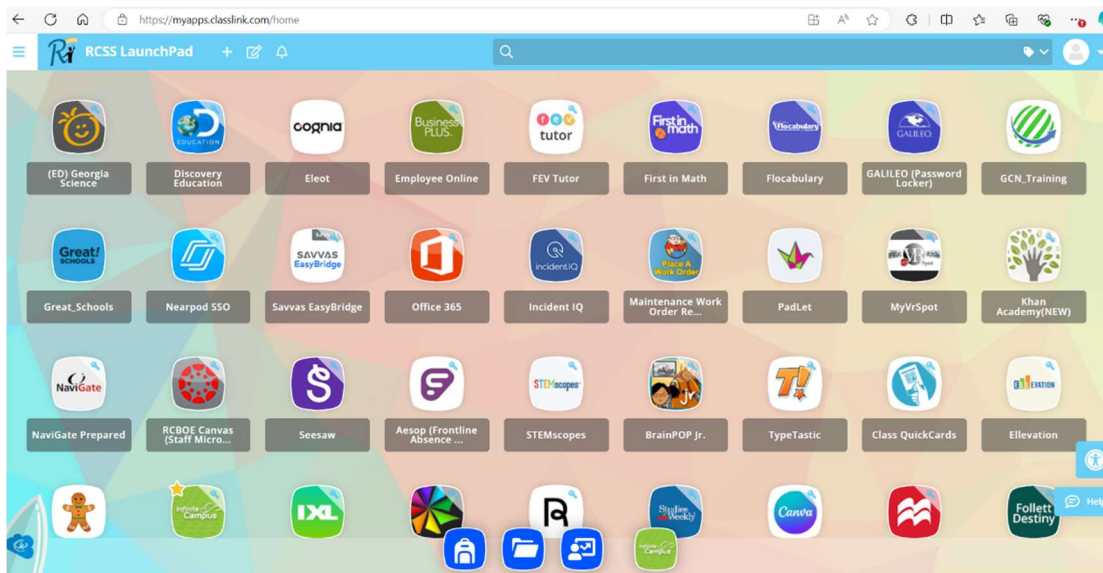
https://myapps.classlink.com/home

RCSS LaunchPad

(ED) Georgia Science
Discovery Education
Eleot
Employee Online
FEV Tutor
First in Math
Flocabulary
GALILEO (Password Locker)
GCN_Training

Great_Schools
Nearpod SSO
Savvas EasyBridge
Office 365
Incident IQ
Maintenance Work Order Re...
PadLet
MyVrSpot
Khan Academy(NEW)

NaviGate Prepared
RCBOE Canvas (Staff Micro...
Seesaw
Aesop (Frontline Absence ...
STEMscopes
BrainPOP Jr.
TypeTastic
Class QuickCards
Ellevation

Help